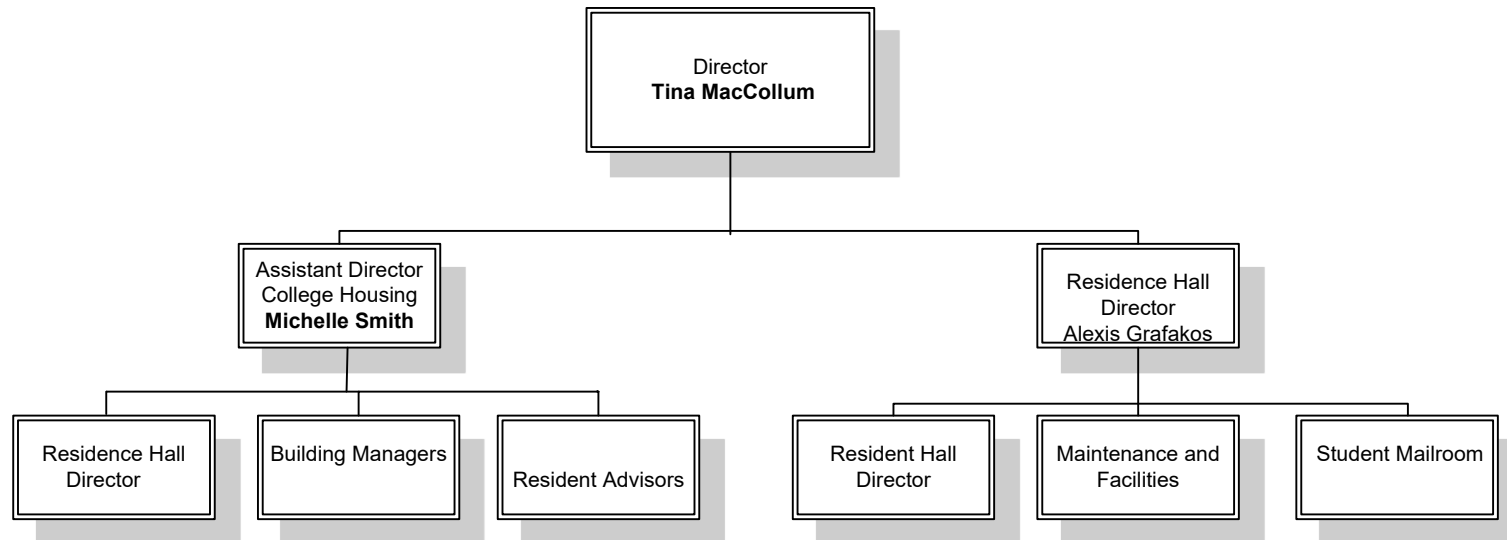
Director
**Tina MacCollum**

Assistant Director
College Housing
**Michelle Smith**

Residence Hall
Director
Alexis Grafakos

Residence Hall
Director

Building Managers

Resident Advisors

Resident Hall
Director

Maintenance and
Facilities

Student Mailroom